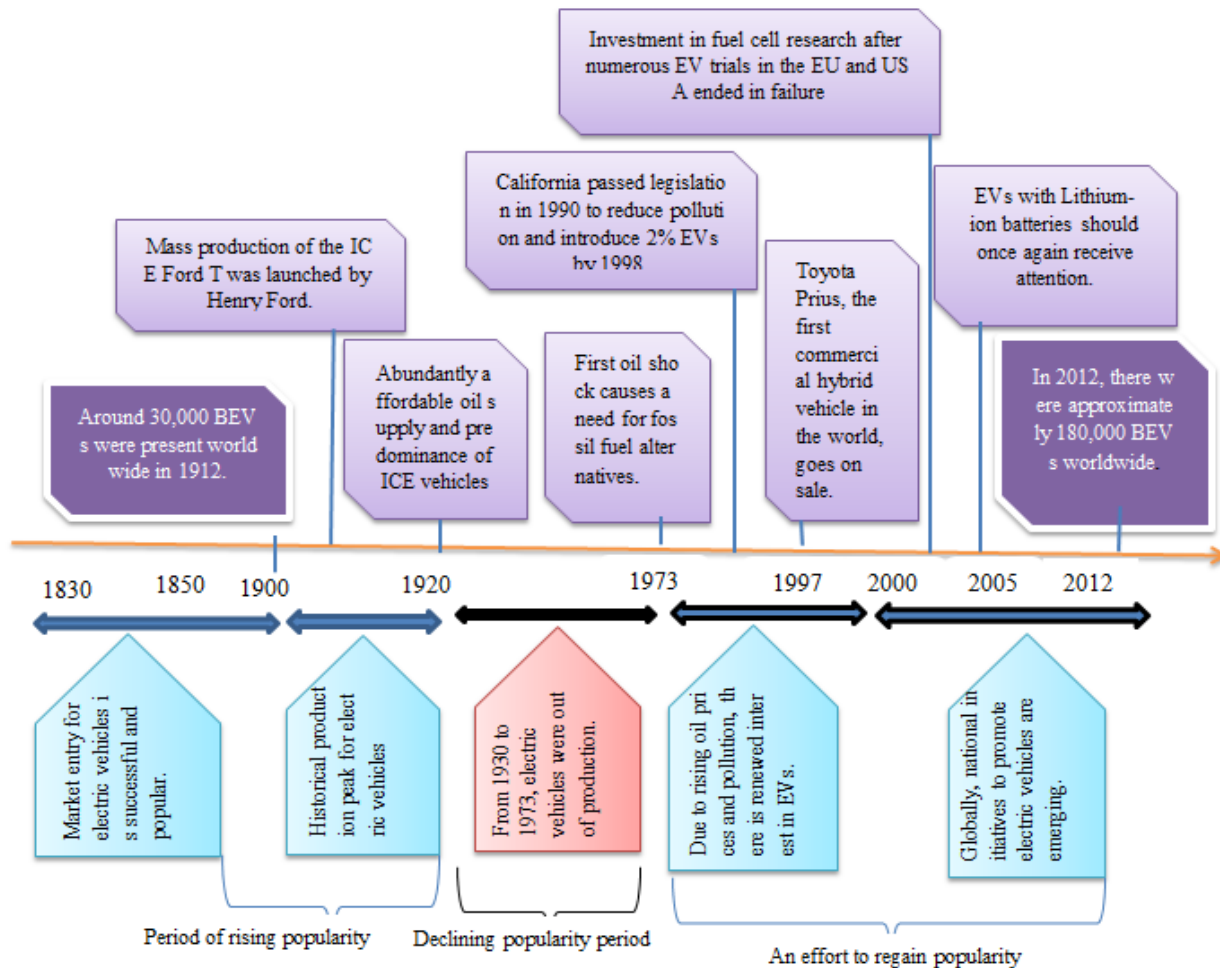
Investment in fuel cell research after numerous EV trials in the EU and US A ended in failure

California passed legislatio n in 1990 to reduce polluti on and introduce 2% EVs by 1998

Mass production of the IC E Ford T was launched by Henry Ford.

EVs with Lithium-ion batteries should once again receive attention.

Toyota Prius, the first commerci al hybrid vehicle in the world, goes on sale.

Around 30,000 BEV s were present world wide in 1912.

Abundantly a ffordable oil s upply and pre dominance of ICE vehicles

First oil sho ck causes a need for fos sil fuel alter natives.

In 2012, there w ere approximate ly 180,000 BEV s worldwide.

1830 1850 1900 1920 1973 1997 2000 2005 2012

Market entry for electric vehicles i s successful and popular.

Historical product ion peak for elect ric vehicles

From 1930 to 1973, electric vehicles were out of production.

Due to rising oil pri ces and pollution, th ere is renewed inter est in EVs.

Globally, national in itiatives to promote electric vehicles are emerging.

Period of rising popularity

Declining popularity period

An effort to regain popularity